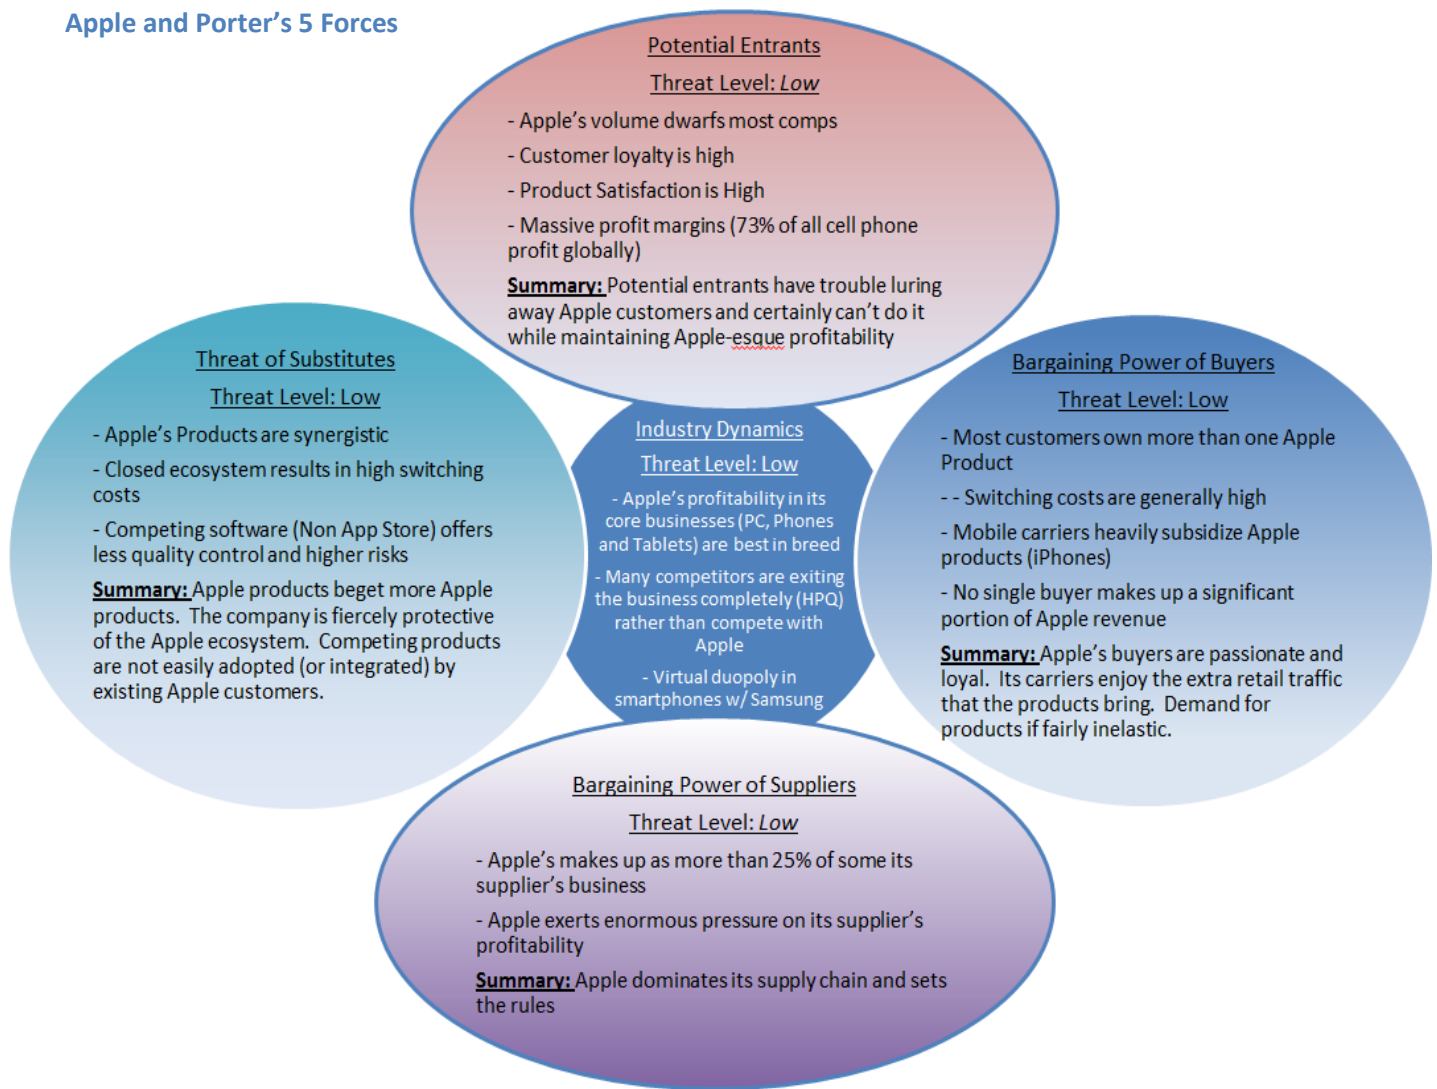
Apple and Porter's 5 Forces

Potential Entrants

Threat Level: *Low*

- Apple's volume dwarfs most comps

- Customer loyalty is high

- Product Satisfaction is High

- Massive profit margins (73% of all cell phone profit globally)

**Summary:** Potential entrants have trouble luring away Apple customers and certainly can't do it while maintaining Apple-esque profitability

Threat of Substitutes

Threat Level: Low

- Apple's Products are synergistic

- Closed ecosystem results in high switching costs

- Competing software (Non App Store) offers less quality control and higher risks

**Summary:** Apple products beget more Apple products. The company is fiercely protective of the Apple ecosystem. Competing products are not easily adopted (or integrated) by existing Apple customers.

Industry Dynamics

Threat Level: Low

- Apple's profitability in its core businesses (PC, Phones and Tablets) are best in breed

- Many competitors are exiting the business completely (HPQ) rather than compete with Apple

- Virtual duopoly in smartphones w/ Samsung

Bargaining Power of Buyers

Threat Level: Low

- Most customers own more than one Apple Product

- - Switching costs are generally high

- Mobile carriers heavily subsidize Apple products (iPhones)

- No single buyer makes up a significant portion of Apple revenue

**Summary:** Apple's buyers are passionate and loyal. Its carriers enjoy the extra retail traffic that the products bring. Demand for products if fairly inelastic.

Bargaining Power of Suppliers

Threat Level: *Low*

- Apple's makes up as more than 25% of some its supplier's business

- Apple exerts enormous pressure on its supplier's profitability

**Summary:** Apple dominates its supply chain and sets the rules